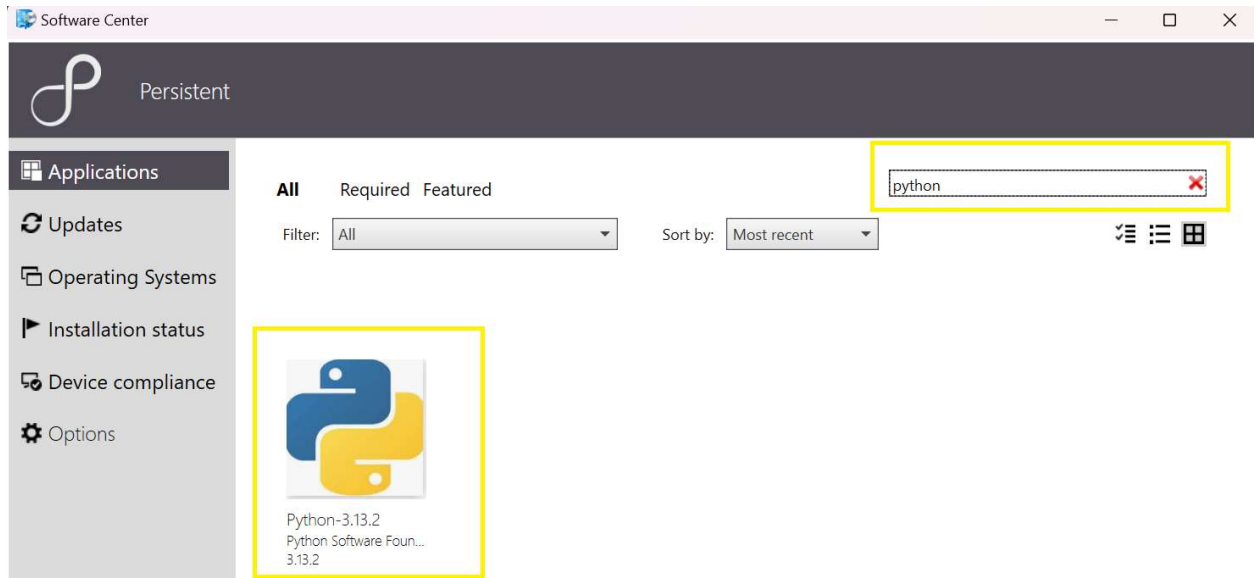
Software Center

Persistent

Applications

Updates

Operating Systems

Installation status

Device compliance

Options

All Required Featured

python

Filter: All

Sort by: Most recent

Python-3.13.2
Python Software Foun...
3.13.2